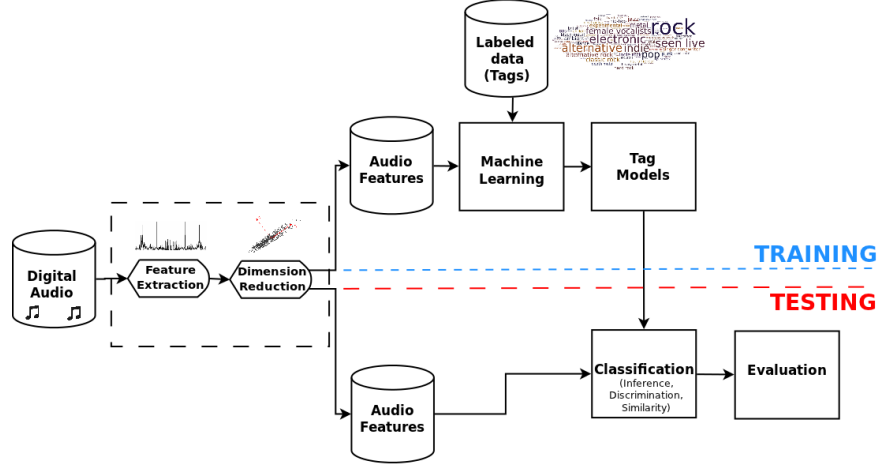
Labeled data (Tags)

rock
female vocalists
electronic
alternative indie seen live
pop
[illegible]

Audio Features

Machine Learning

Tag Models

Digital Audio

Feature Extraction

Dimension Reduction

TRAINING

TESTING

Audio Features

Classification
(Inference, Discrimination, Similarity)

Evaluation